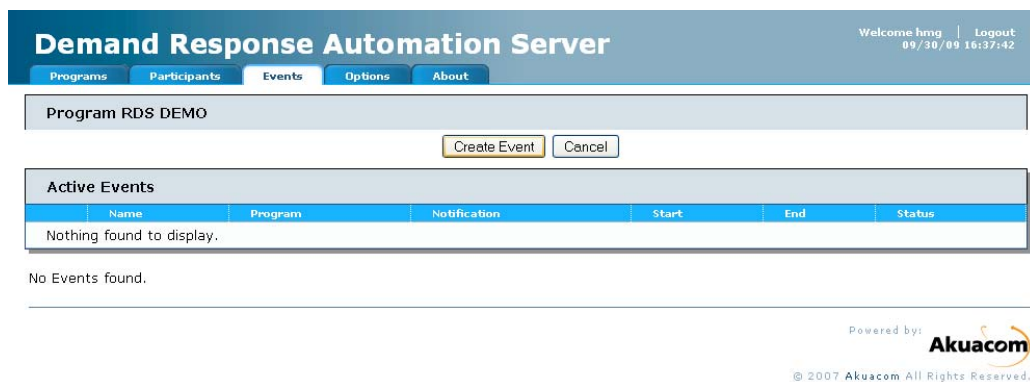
Demand Response Automation Server

Welcome hmg | Logout
09/30/09 16:37:42

Programs | Participants | Events | Options | About

Program RDS DEMO

Create Event | Cancel

Active Events

| | Name | Program | Notification | Start | End | Status |
|---|---|---|---|---|---|---|
| Nothing found to display. | | | | | | |

No Events found.

Powered by: Akuacom

© 2007 Akuacom All Rights Reserved.